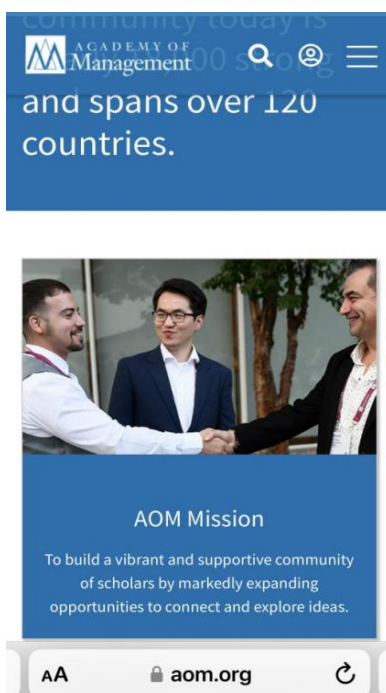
community today is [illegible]00 strong

ACADEMY OF Management

and spans over 120 countries.

AOM Mission

To build a vibrant and supportive community of scholars by markedly expanding opportunities to connect and explore ideas.

AA aom.org